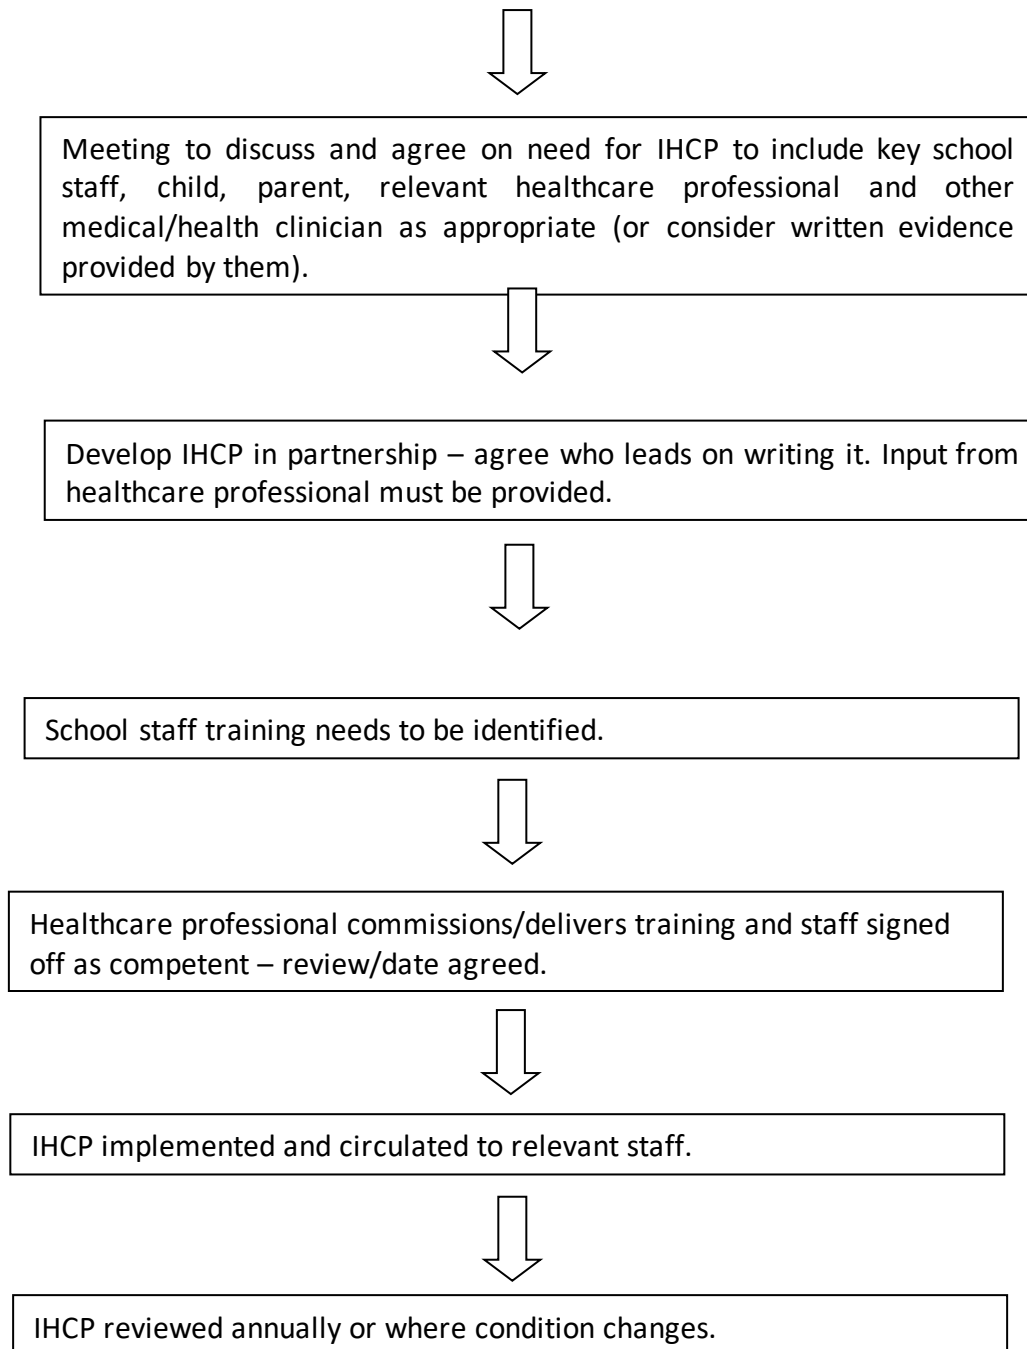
Meeting to discuss and agree on need for IHCP to include key school staff, child, parent, relevant healthcare professional and other medical/health clinician as appropriate (or consider written evidence provided by them).

Develop IHCP in partnership – agree who leads on writing it. Input from healthcare professional must be provided.

School staff training needs to be identified.

Healthcare professional commissions/delivers training and staff signed off as competent – review/date agreed.

IHCP implemented and circulated to relevant staff.

IHCP reviewed annually or where condition changes.